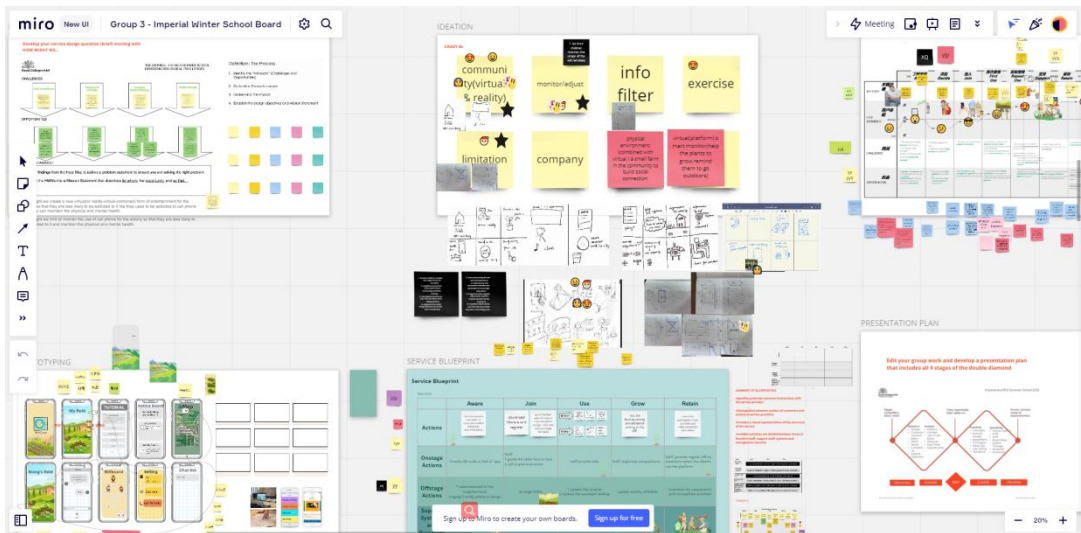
miro New UI Group 3 - Imperial Winter School Board

Meeting

IDEATION

Develop your service design question (brief) starting with HOW MIGHT WE...

Definition: The Process

communi ty(virtual & reality)

monitor/adjust

info filter

exercise

limitation

company

physical environment combined with virtual (a small farm in the community to build social connection)

virtual platform a smart monitor(help the plants to grow, remind them to go outdoors)

OTYPING

My Field

TUTORIAL

SERVICE BLUEPRINT

Service Blueprint

| | Aware | Join | Use | Grow | Retain |
|---|---|---|---|---|---|
| Actions | | | | | |
| Onstage Actions | | | | | |
| Offstage Actions | | | | | |

PRESENTATION PLAN

Edit your group work and develop a presentation plan that includes all 4 stages of the double diamond

Sign up to Miro to create your own boards. Sign up for free

20%